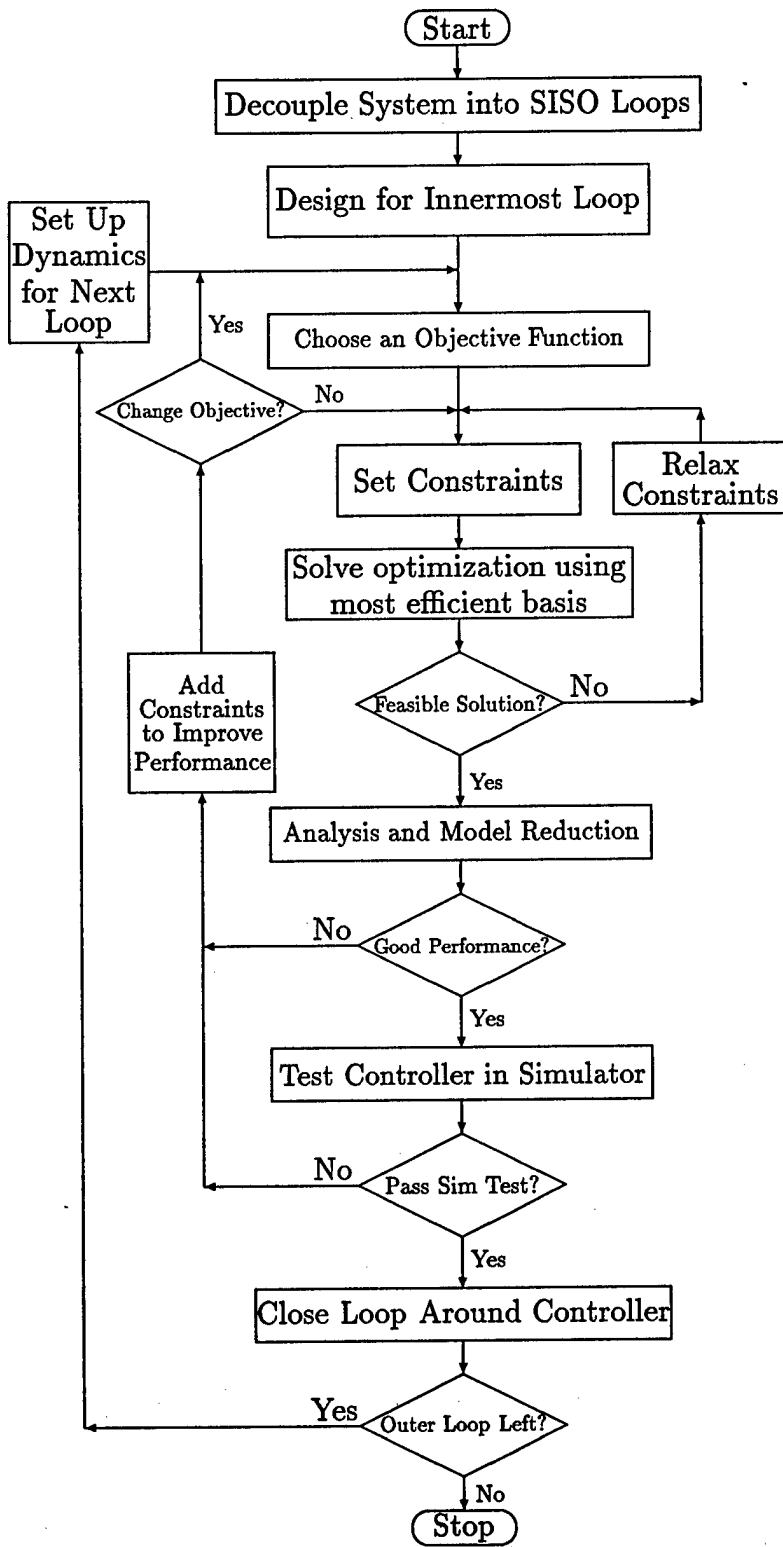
Start

Decouple System into SISO Loops

Design for Innermost Loop

Set Up Dynamics for Next Loop

Yes

Choose an Objective Function

Change Objective?

No

Set Constraints

Relax Constraints

Solve optimization using most efficient basis

Add Constraints to Improve Performance

Feasible Solution?

No

Yes

Analysis and Model Reduction

No

Good Performance?

Yes

Test Controller in Simulator

No

Pass Sim Test?

Yes

Close Loop Around Controller

Yes

Outer Loop Left?

No

Stop